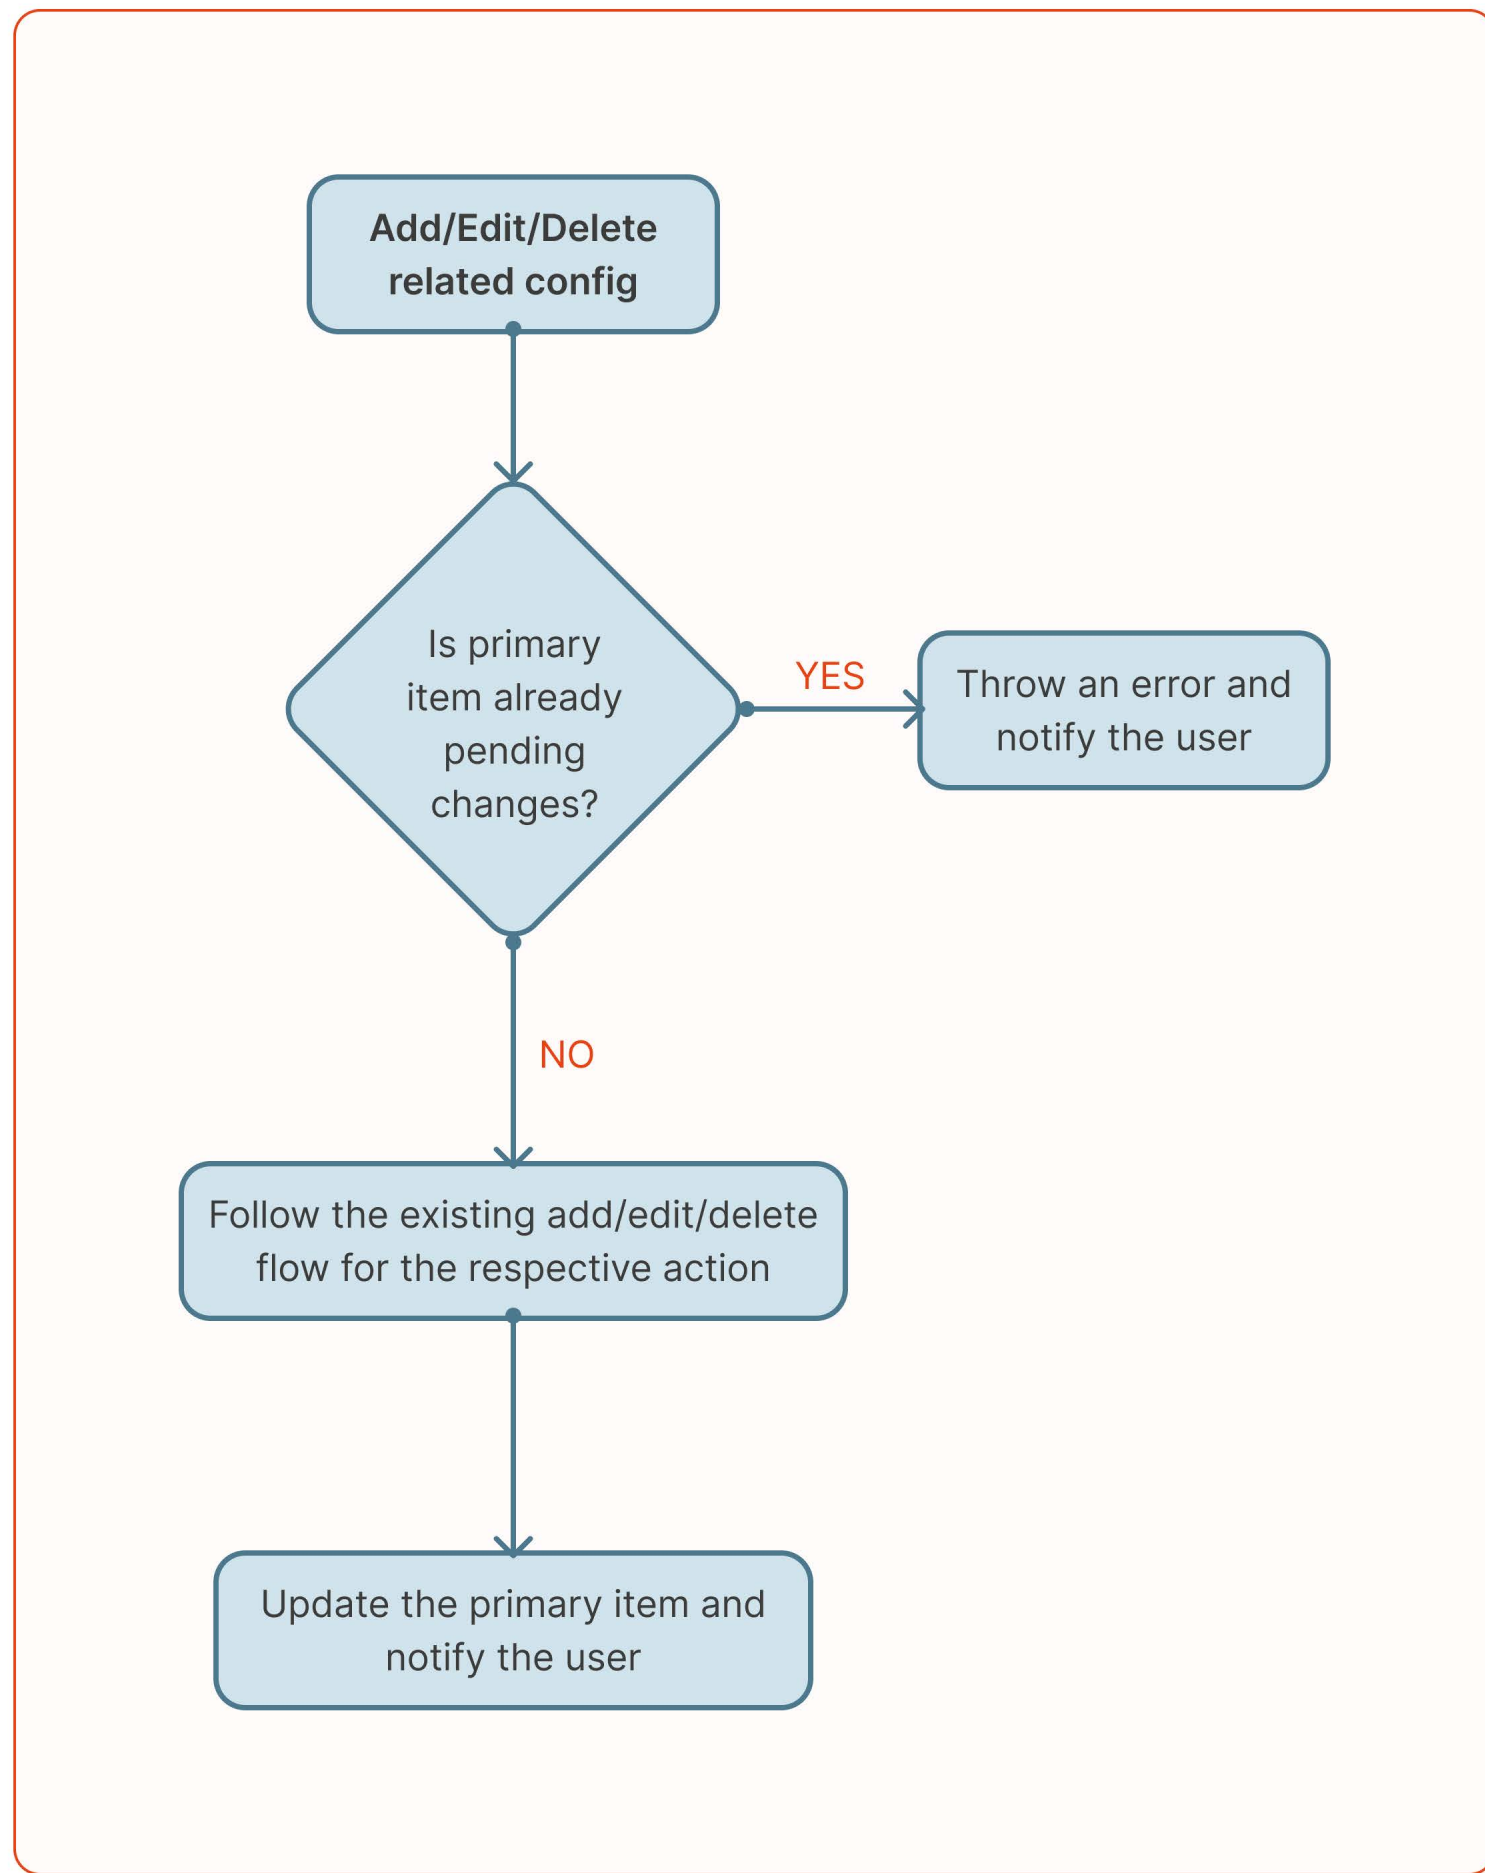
Add/Edit/Delete related config

Is primary item already pending changes?

YES

Throw an error and notify the user

NO

Follow the existing add/edit/delete flow for the respective action

Update the primary item and notify the user